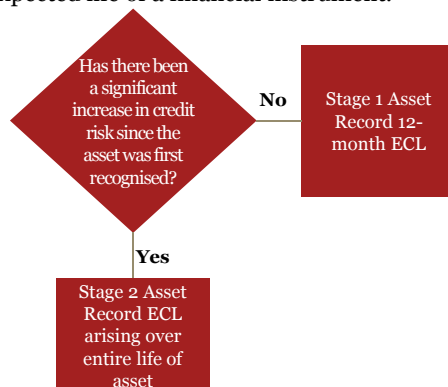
expected life of a financial instrument.

Has there been a significant increase in credit risk since the asset was first recognised?

No

Stage 1 Asset Record 12-month ECL

Yes

Stage 2 Asset Record ECL arising over entire life of asset